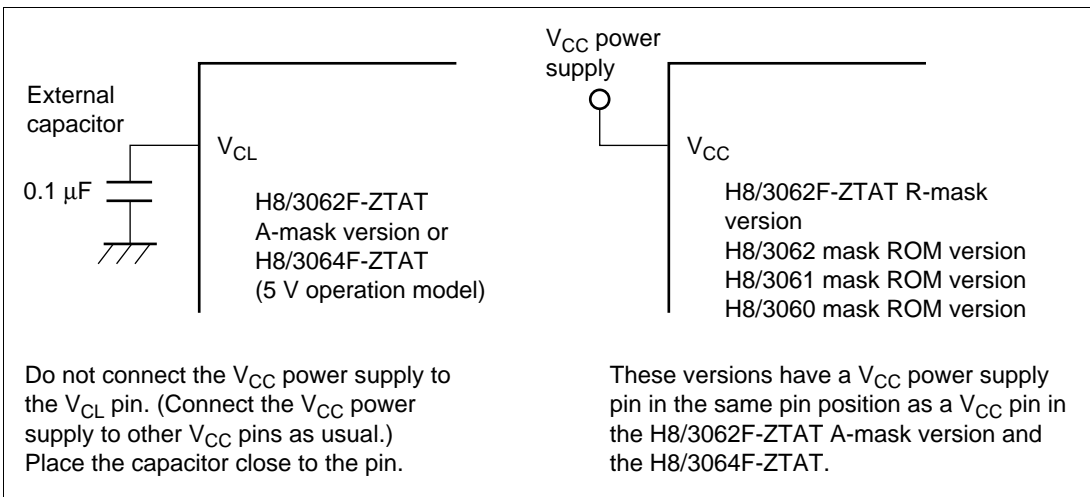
External capacitor

$V_{CL}$

0.1 μF

H8/3062F-ZTAT A-mask version or H8/3064F-ZTAT (5 V operation model)

$V_{CC}$ power supply

$V_{CC}$

H8/3062F-ZTAT R-mask version
H8/3062 mask ROM version
H8/3061 mask ROM version
H8/3060 mask ROM version

Do not connect the $V_{CC}$ power supply to the $V_{CL}$ pin. (Connect the $V_{CC}$ power supply to other $V_{CC}$ pins as usual.) Place the capacitor close to the pin.

These versions have a $V_{CC}$ power supply pin in the same pin position as a $V_{CC}$ pin in the H8/3062F-ZTAT A-mask version and the H8/3064F-ZTAT.